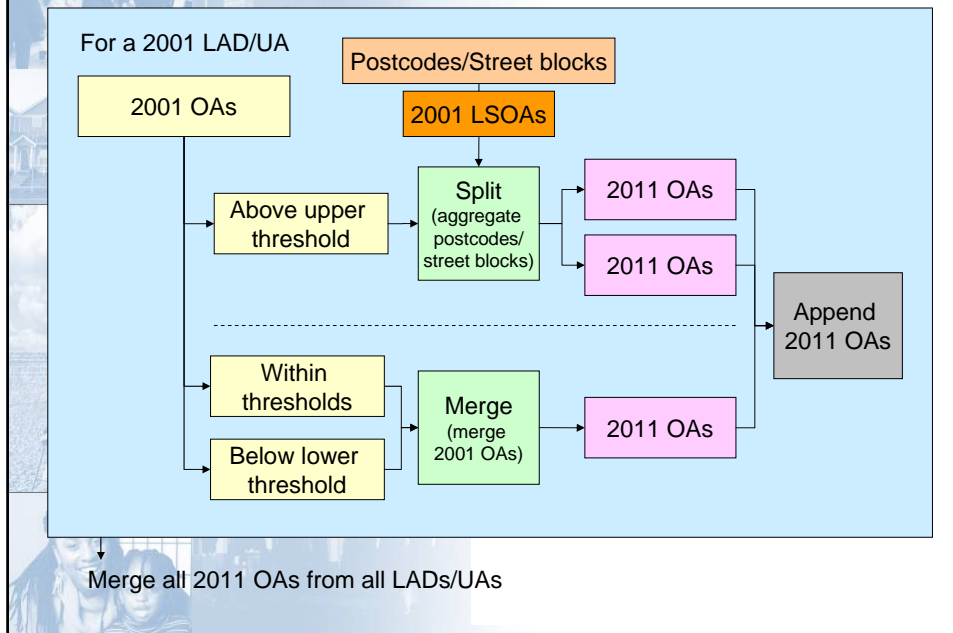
For a 2001 LAD/UA

Postcodes/Street blocks

2001 OAs

2001 LSOAs

Above upper threshold

Split (aggregate postcodes/ street blocks)

2011 OAs

2011 OAs

Append 2011 OAs

Within thresholds

Below lower threshold

Merge (merge 2001 OAs)

2011 OAs

Merge all 2011 OAs from all LADs/UAs